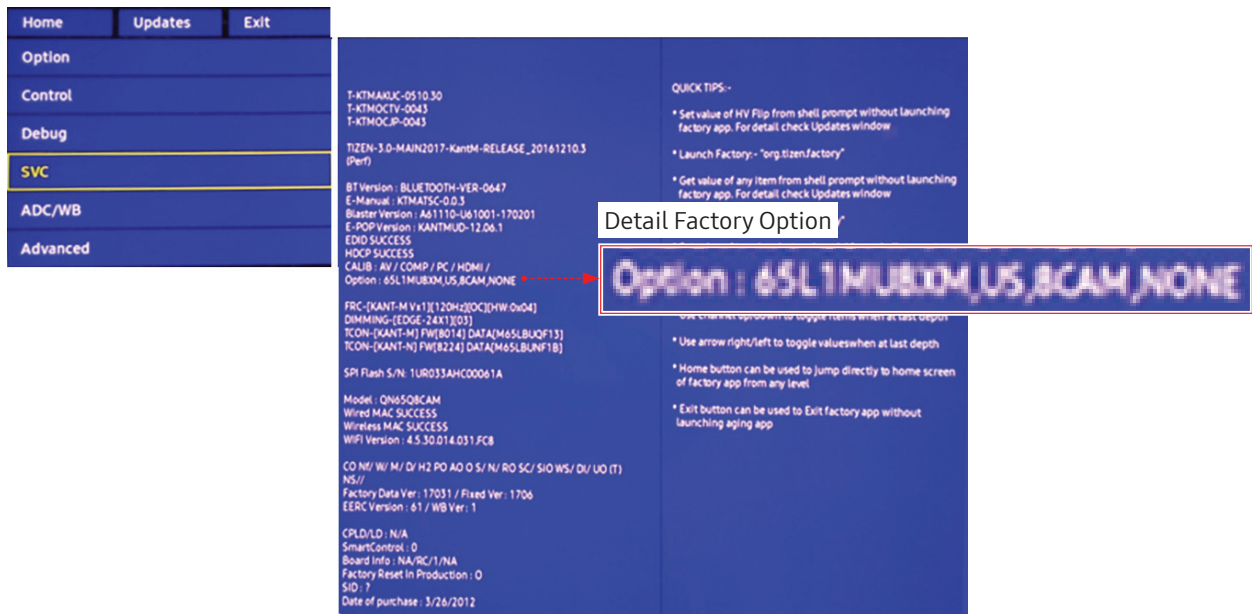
Home
Updates
Exit
Option
Control
Debug
SVC
ADC/WB
Advanced

T-KTMAKUC-0510.30
T-KTMOCTV-0043
T-KTMOCJP-0043

TIZEN-3.0-MAIN2017-KantM-RELEASE_20161210.3
(Perf)

BT Version : BLUETOOTH-VER-0647
E-Manual : KTMATSC-0.0.3
Blaster Version : A61110-U61001-170201
E-POP Version : KANTMUD-12.06.1
EDID SUCCESS
HDCP SUCCESS
CALIB : AV / COMP / PC / HDMI /
Option : 65L1MUBXM,US,8CAM,NONE

FRC-[KANT-M Vx1][120Hz][OC][HW:0x04]
DIMMING-[EDGE-24X1][03]
TCON-[KANT-M] FW[8014] DATA[M65LBUQF13]
TCON-[KANT-N] FW[8224] DATA[M65LBUNF1B]

SPI Flash S/N: 1UR033AHC00061A

Model : QN65Q8CAM
Wired MAC SUCCESS
Wireless MAC SUCCESS
WIFI Version : 4.5.30.014.031.FC8

CO Nf/ W/ M/ D/ H2 PO AO O S/ N/ RO SC/ SIO WS/ DI/ UO (T)
NS//
Factory Data Ver : 17031 / Fixed Ver : 1706
EERC Version : 61 / WB Ver : 1

CPLD/LD : N/A
SmartControl : 0
Board Info : NA/RC/1/NA
Factory Reset In Production : O
SID : ?
Date of purchase : 3/26/2012

QUICK TIPS:-

* Set value of HV Flip from shell prompt without launching factory app. For detail check Updates window

* Launch Factory:- "org.tizen.factory"

* Get value of any item from shell prompt without launching factory app. For detail check Updates window

Detail Factory Option

Option : 65L1MUBXM,US,8CAM,NONE

* Use arrow right/left to toggle valueswhen at last depth

* Home button can be used to jump directly to home screen of factory app from any level

* Exit button can be used to Exit factory app without launching aging app